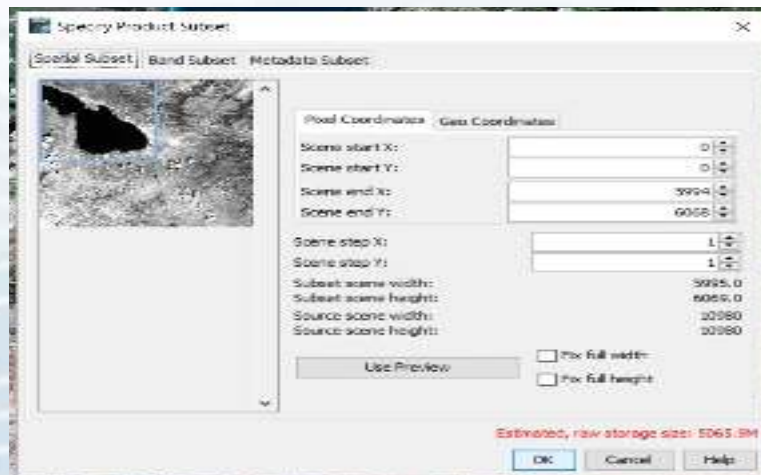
Specify Product Subset

Spatial Subset | Band Subset | Metadata Subset

Pixel Coordinates | Geo Coordinates

Scene start X: 0
Scene start Y: 0
Scene end X: 5994
Scene end Y: 6068

Scene step X: 1
Scene step Y: 1
Subset scene width: 5995.0
Subset scene height: 6069.0
Source scene width: 10980
Source scene height: 10980

Use Preview

Fix full width
Fix full height

Estimated, raw storage size: 5065.9M

OK | Cancel | Help